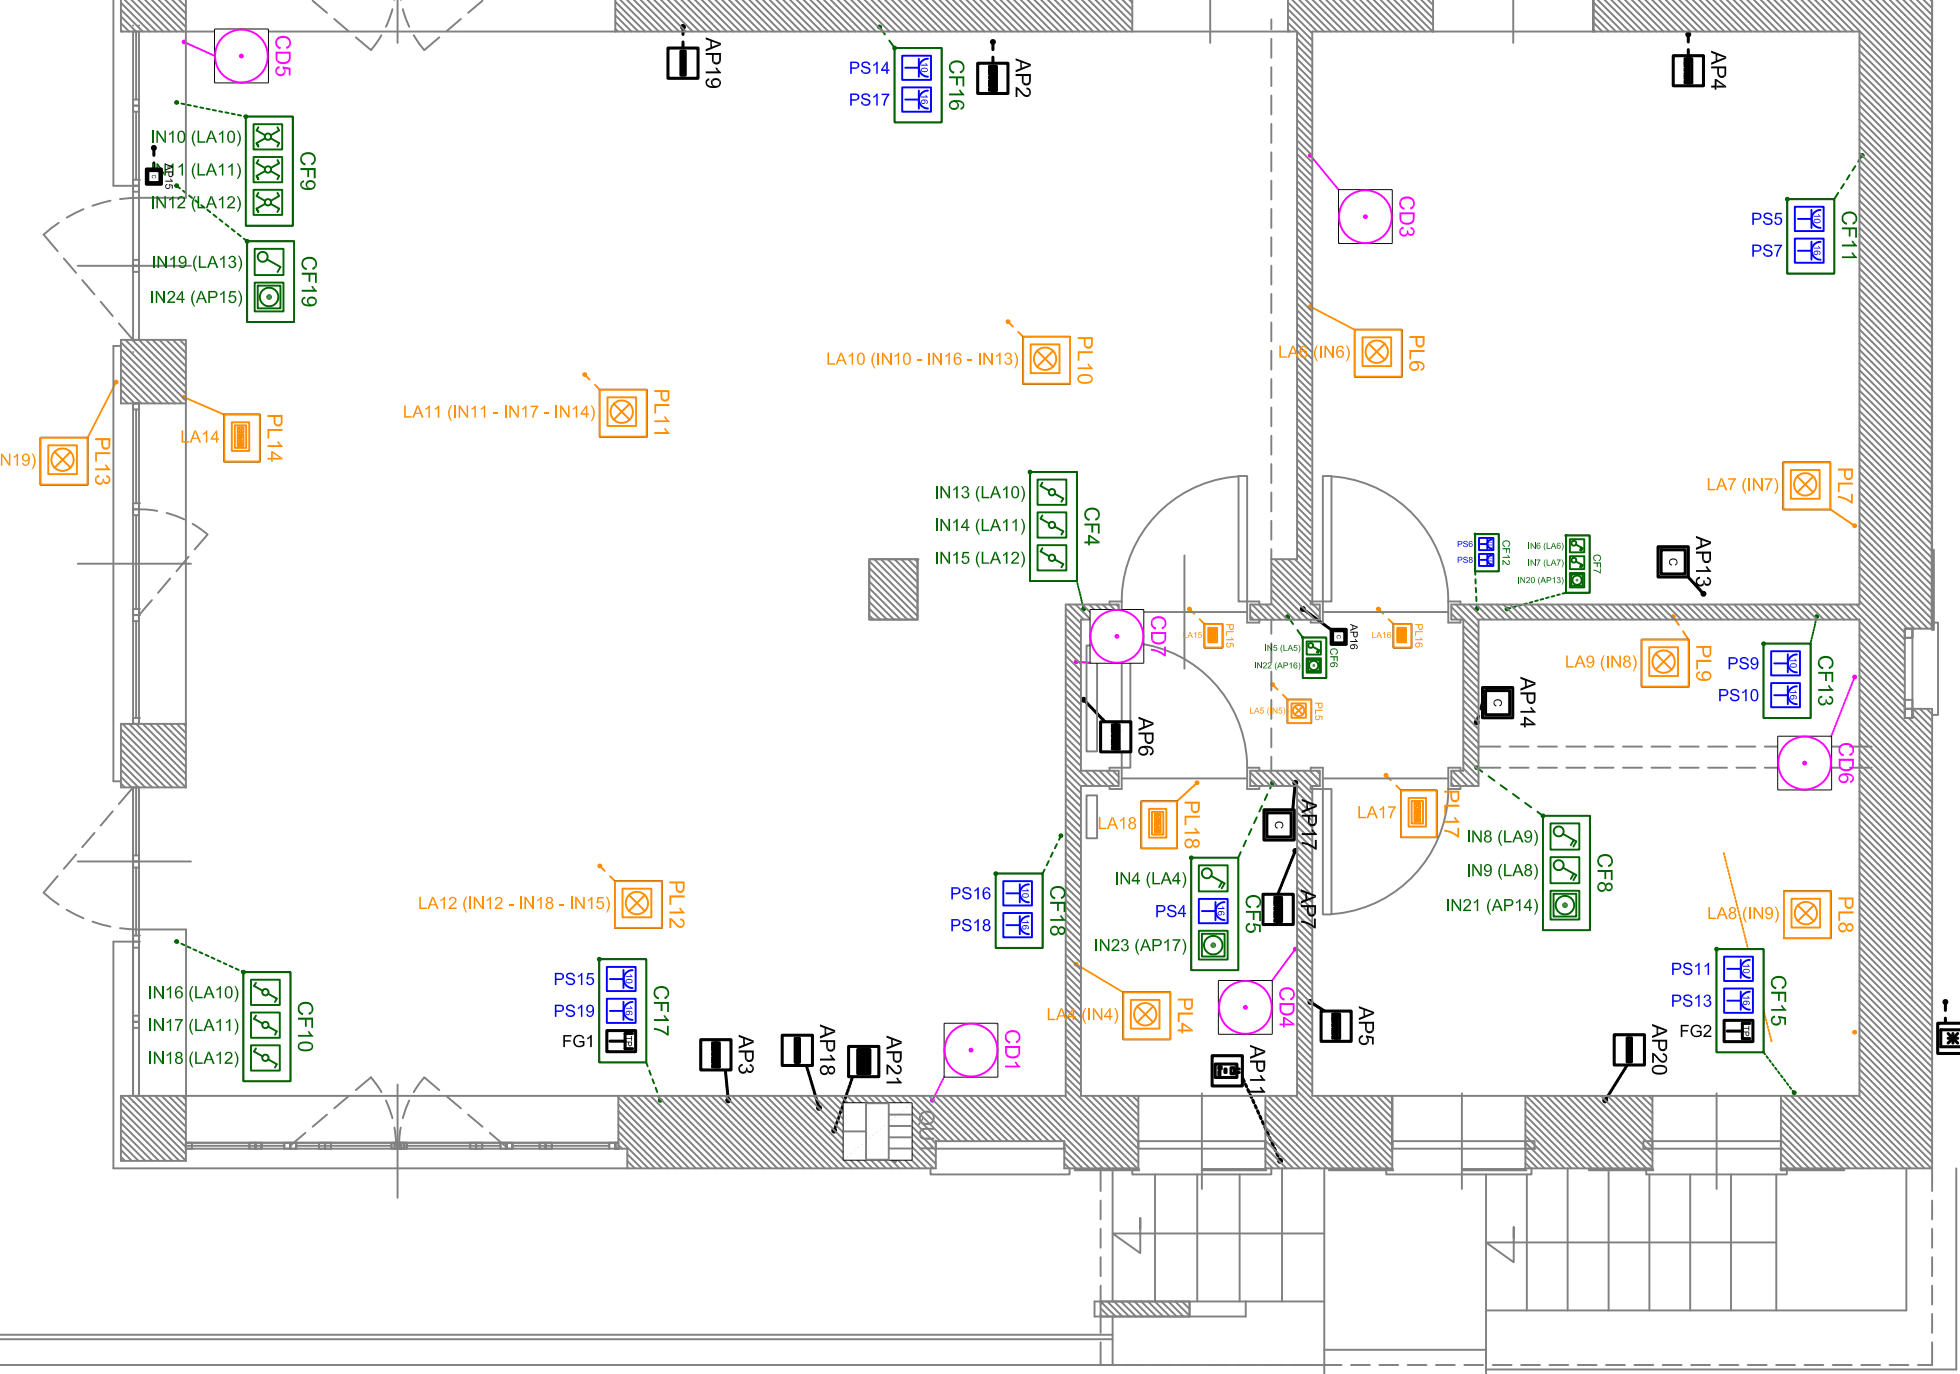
CD5
AP19
PS14
PS17
CF16
AP2
AP4
IN10 (LA10)
IN11 (LA11)
IN12 (LA12)
CF9
AP15
IN19 (LA13)
IN24 (AP15)
CF19
CD3
PS5
PS7
CF11
LA10 (IN10 - IN16 - IN13)
PL10
LA6 (IN6)
PL6
LA11 (IN11 - IN17 - IN14)
PL11
LA14
PL14
IN19)
PL13
LA7 (IN7)
PL7
IN13 (LA10)
IN14 (LA11)
IN15 (LA12)
CF4
PS6
PS8
CF12
IN6 (LA6)
IN7 (LA7)
IN20 (AP13)
CF7
AP13
CD7
LA15
PL15
AP16
IN5 (LA5)
IN22 (AP16)
CF6
LA16
PL16
LA9 (IN8)
PL9
PS9
PS10
CF13
LA5 (IN5)
PL5
AP14
AP6
CD6
LA18
PL18
AP17
LA17
PL17
IN8 (LA9)
IN9 (LA8)
IN21 (AP14)
CF8
PS16
PS18
CF18
IN4 (LA4)
PS4
IN23 (AP17)
CF5
AP7
LA12 (IN12 - IN18 - IN15)
PL12
LA8 (IN9)
PL8
IN16 (LA10)
IN17 (LA11)
IN18 (LA12)
CF10
PS15
PS19
FG1
CF17
AP3
AP18
AP21
CD1
LA4 (IN4)
PL4
CD4
AP5
AP11
PS11
PS13
FG2
CF15
AP20
QE